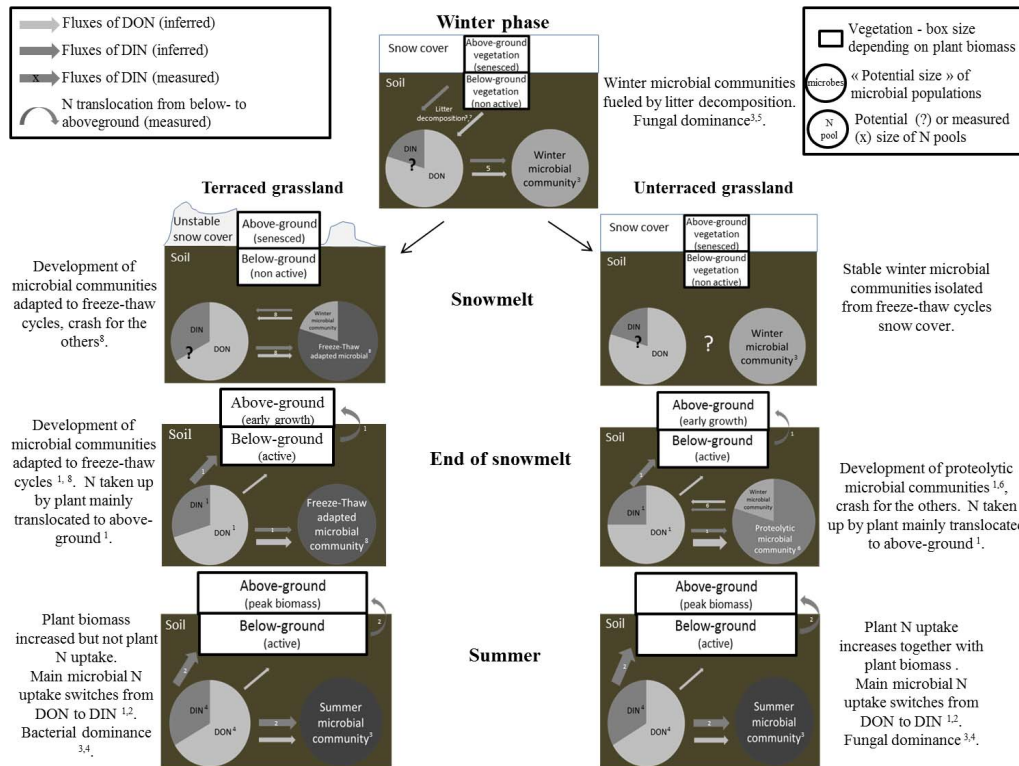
Fluxes of DON (inferred)

Fluxes of DIN (inferred)

x Fluxes of DIN (measured)

N translocation from below- to aboveground (measured)

Winter phase

Snow cover

Above-ground vegetation (senesced)

Below-ground vegetation (non active)

Soil

Litter decomposition$^{5,7}$

DIN

?

DON

5

Winter microbial community$^{3}$

Winter microbial communities fueled by litter decomposition. Fungal dominance$^{3,5}$.

Vegetation - box size depending on plant biomass

microbes « Potential size » of microbial populations

N pool Potential (?) or measured (x) size of N pools

Terraced grassland

Unterraced grassland

Unstable snow cover

Above-ground (senesced)

Below-ground (non active)

Soil

Development of microbial communities adapted to freeze-thaw cycles, crash for the others$^{8}$.

DIN

?

DON

8

8

Winter microbial community

Freeze-Thaw adapted microbial$^{8}$

Snowmelt

Snow cover

Above-ground vegetation (senesced)

Below-ground vegetation (non active)

Soil

DIN

?

DON

?

Winter microbial community$^{3}$

Stable winter microbial communities isolated from freeze-thaw cycles snow cover.

Development of microbial communities adapted to freeze-thaw cycles $^{1,8}$. N taken up by plant mainly translocated to above-ground $^{1}$.

Above-ground (early growth)

Below-ground (active)

Soil

1

1

DIN $^{1}$

DON $^{1}$

1

Freeze-Thaw adapted microbial community$^{8}$

End of snowmelt

Above-ground (early growth)

Below-ground (active)

Soil

1

1

DIN $^{1}$

DON $^{1}$

6

1

Winter microbial community

Proteolytic microbial community$^{6}$

Development of proteolytic microbial communities $^{1,6}$, crash for the others. N taken up by plant mainly translocated to above-ground $^{1}$.

Plant biomass increased but not plant N uptake. Main microbial N uptake switches from DON to DIN $^{1,2}$. Bacterial dominance $^{3,4}$.

Above-ground (peak biomass)

Below-ground (active)

Soil

2

2

DIN $^{4}$

DON $^{4}$

2

Summer microbial community$^{3}$

Summer

Above-ground (peak biomass)

Below-ground (active)

Soil

2

2

DIN $^{4}$

DON $^{4}$

2

Summer microbial community$^{3}$

Plant N uptake increases together with plant biomass . Main microbial N uptake switches from DON to DIN $^{1,2}$. Fungal dominance $^{3,4}$.